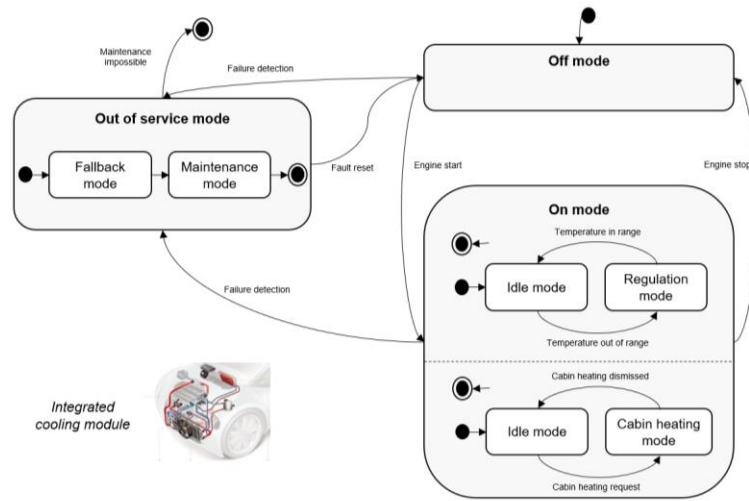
Maintenance impossible

Failure detection

Off mode

Out of service mode

Fallback mode

Maintenance mode

Fault reset

Engine start

Engine stop

On mode

Temperature in range

Idle mode

Regulation mode

Failure detection

Temperature out of range

Cabin heating dismissed

Integrated cooling module

Idle mode

Cabin heating mode

Cabin heating request